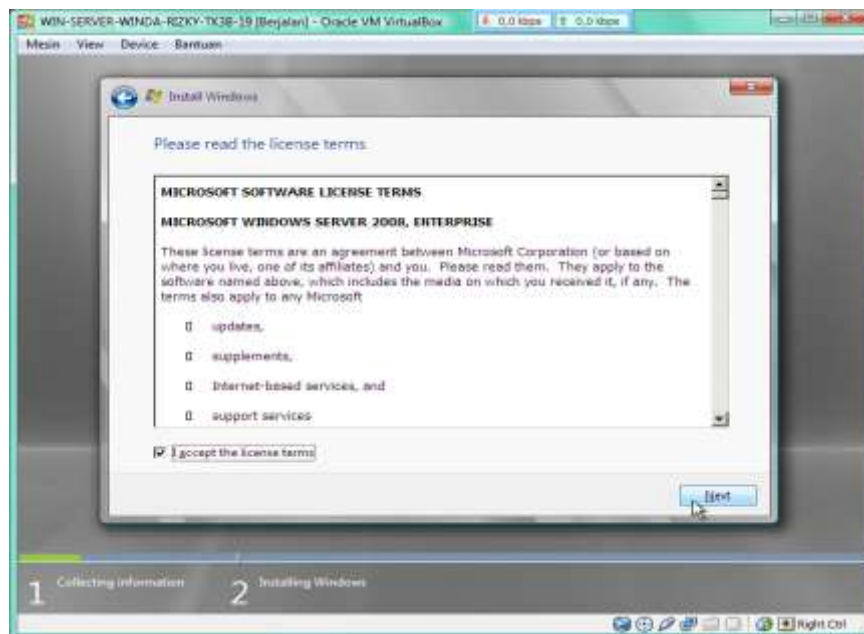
WIN-SERVER-WINDA-RIZKY-TK3B-19 [Berjalan] - Oracle VM VirtualBox
0.0 kbps
0.0 kbps

Mesin View Device Bantuan

Install Windows

Please read the license terms

MICROSOFT SOFTWARE LICENSE TERMS

MICROSOFT WINDOWS SERVER 2008, ENTERPRISE

These license terms are an agreement between Microsoft Corporation (or based on where you live, one of its affiliates) and you. Please read them. They apply to the software named above, which includes the media on which you received it, if any. The terms also apply to any Microsoft

updates,

supplements,

Internet-based services, and

support services

I accept the license terms

Next

1 Collecting information

2 Installing Windows

Right Ctrl